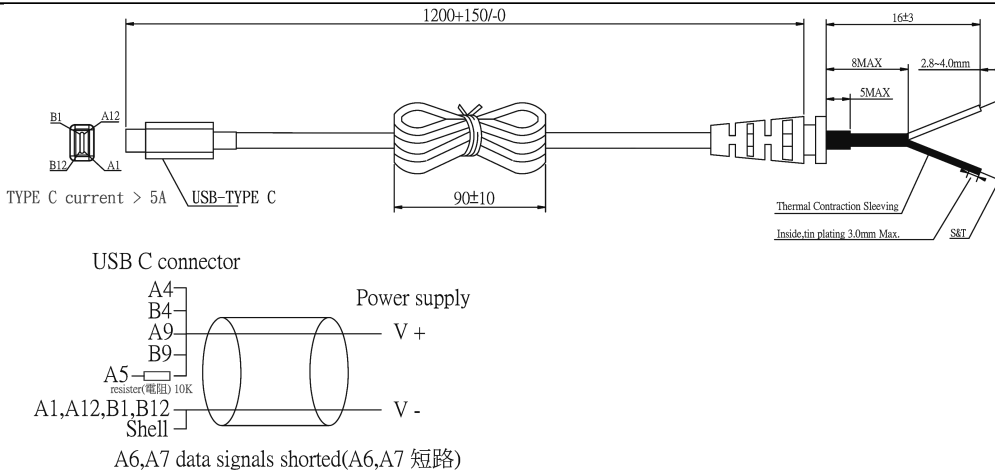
1200+150/-0

16±3

8MAX

2.8~4.0mm

5MAX

B1 A12

B12 A1

TYPE C current > 5A

USB-TYPE C

90±10

Thermal Contraction Sleeving

Inside,tin plating 3.0mm Max.

S&T

USB C connector

A4
B4
A9
B9
A5
resister(電阻) 10K
A1,A12,B1,B12
Shell

Power supply

V +

V -

A6,A7 data signals shorted(A6,A7 短路)